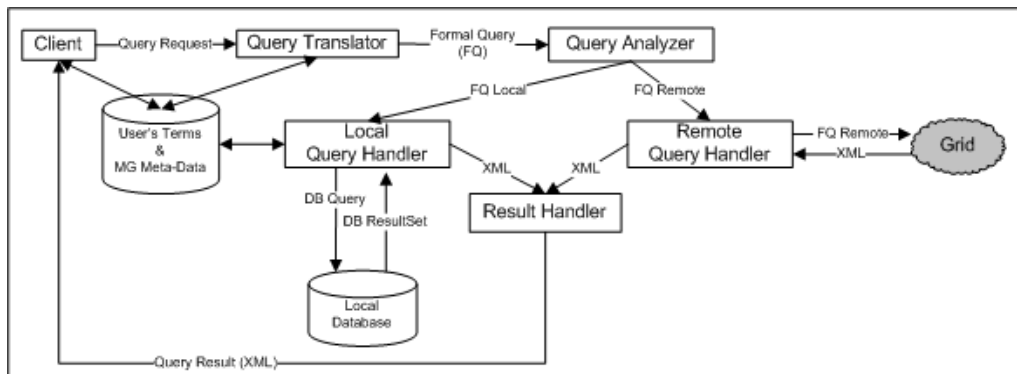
Client
Query Request
Query Translator
Formal Query (FQ)
Query Analyzer
User's Terms & MG Meta-Data
FQ Local
FQ Remote
Local Query Handler
Remote Query Handler
FQ Remote
XML
Grid
XML
XML
Result Handler
DB Query
DB ResultSet
Local Database
Query Result (XML)